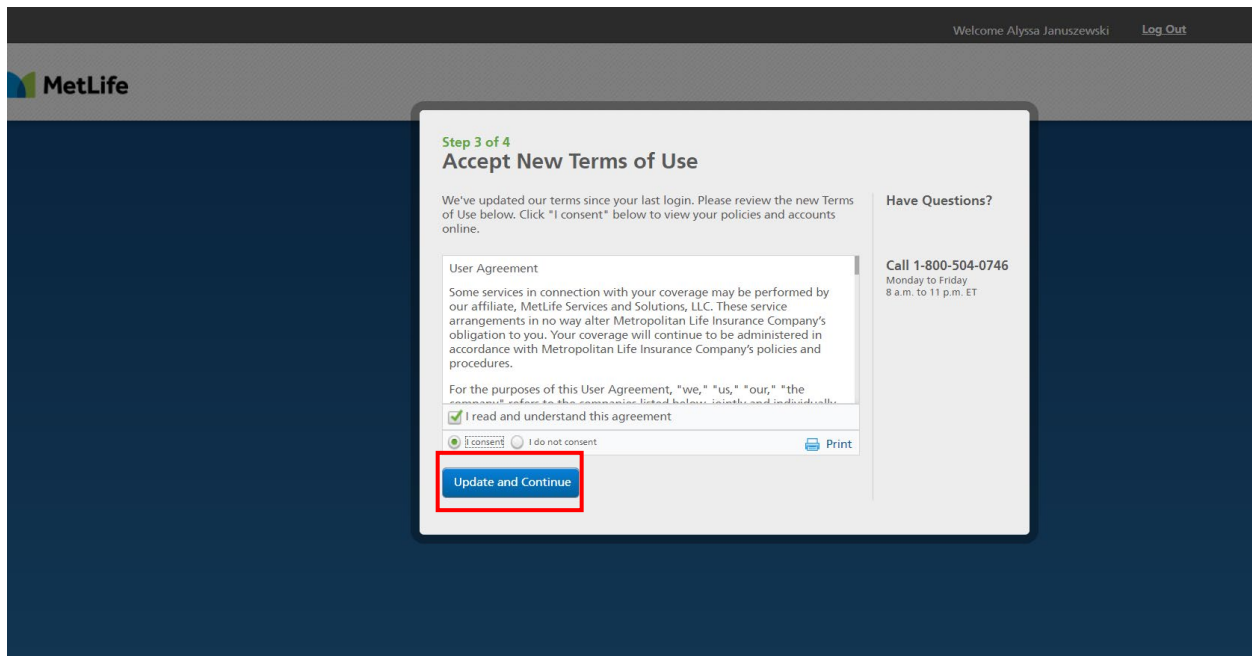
Welcome Alyssa Januszewski Log Out

MetLife

Step 3 of 4
Accept New Terms of Use

We've updated our terms since your last login. Please review the new Terms of Use below. Click "I consent" below to view your policies and accounts online.

User Agreement

Some services in connection with your coverage may be performed by our affiliate, MetLife Services and Solutions, LLC. These service arrangements in no way alter Metropolitan Life Insurance Company's obligation to you. Your coverage will continue to be administered in accordance with Metropolitan Life Insurance Company's policies and procedures.

For the purposes of this User Agreement, "we," "us," "our," "the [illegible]

I read and understand this agreement

I consent I do not consent Print

Update and Continue

Have Questions?

Call 1-800-504-0746
Monday to Friday
8 a.m. to 11 p.m. ET